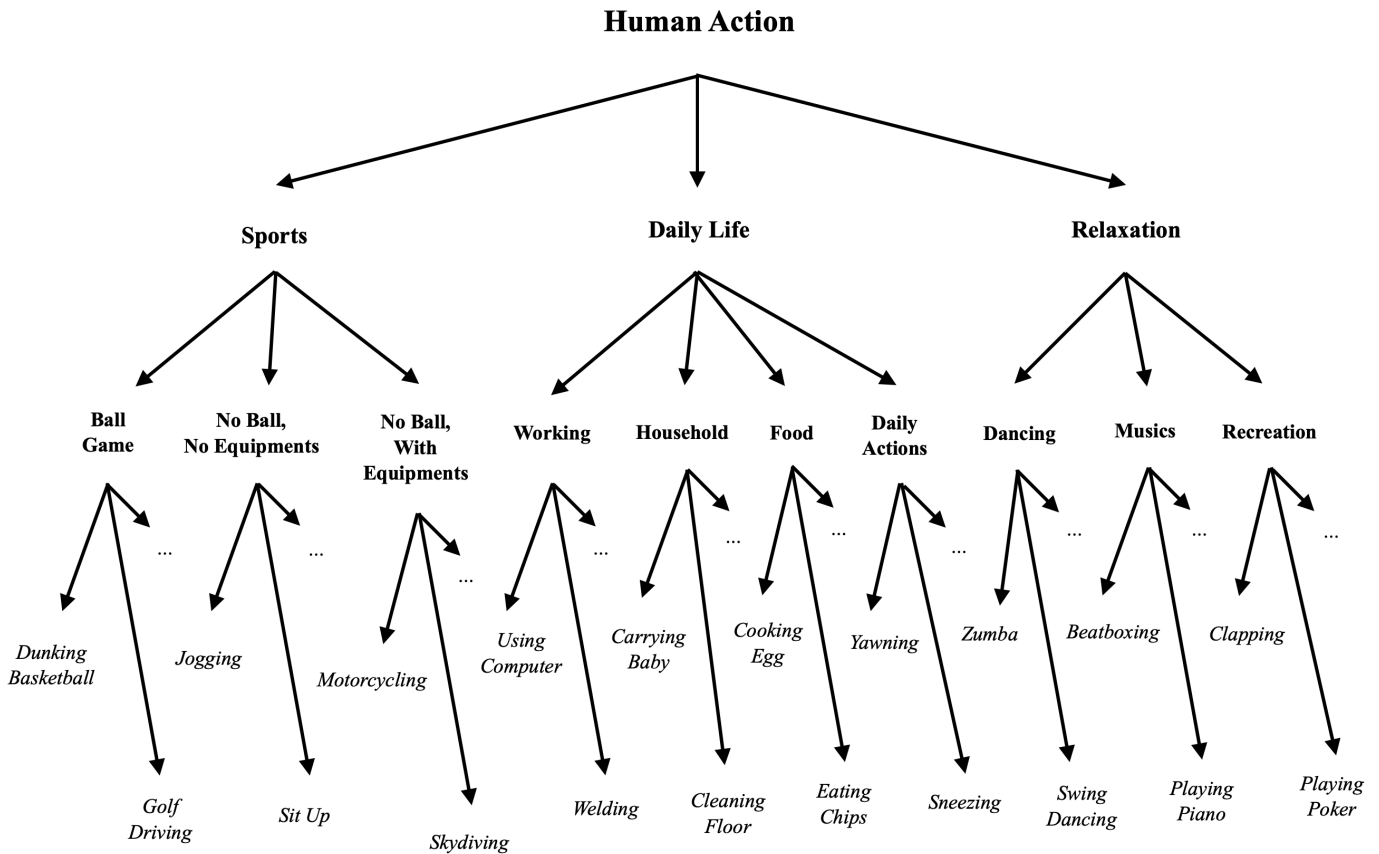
Human Action

Sports

Daily Life

Relaxation

Ball Game

No Ball, No Equipments

No Ball, With Equipments

Working

Household

Food

Daily Actions

Dancing

Musics

Recreation

...

...

...

...

...

...

...

...

...

...

Dunking Basketball

Jogging

Motorcycling

Using Computer

Carrying Baby

Cooking Egg

Yawning

Zumba

Beatboxing

Clapping

Golf Driving

Sit Up

Skydiving

Welding

Cleaning Floor

Eating Chips

Sneezing

Swing Dancing

Playing Piano

Playing Poker